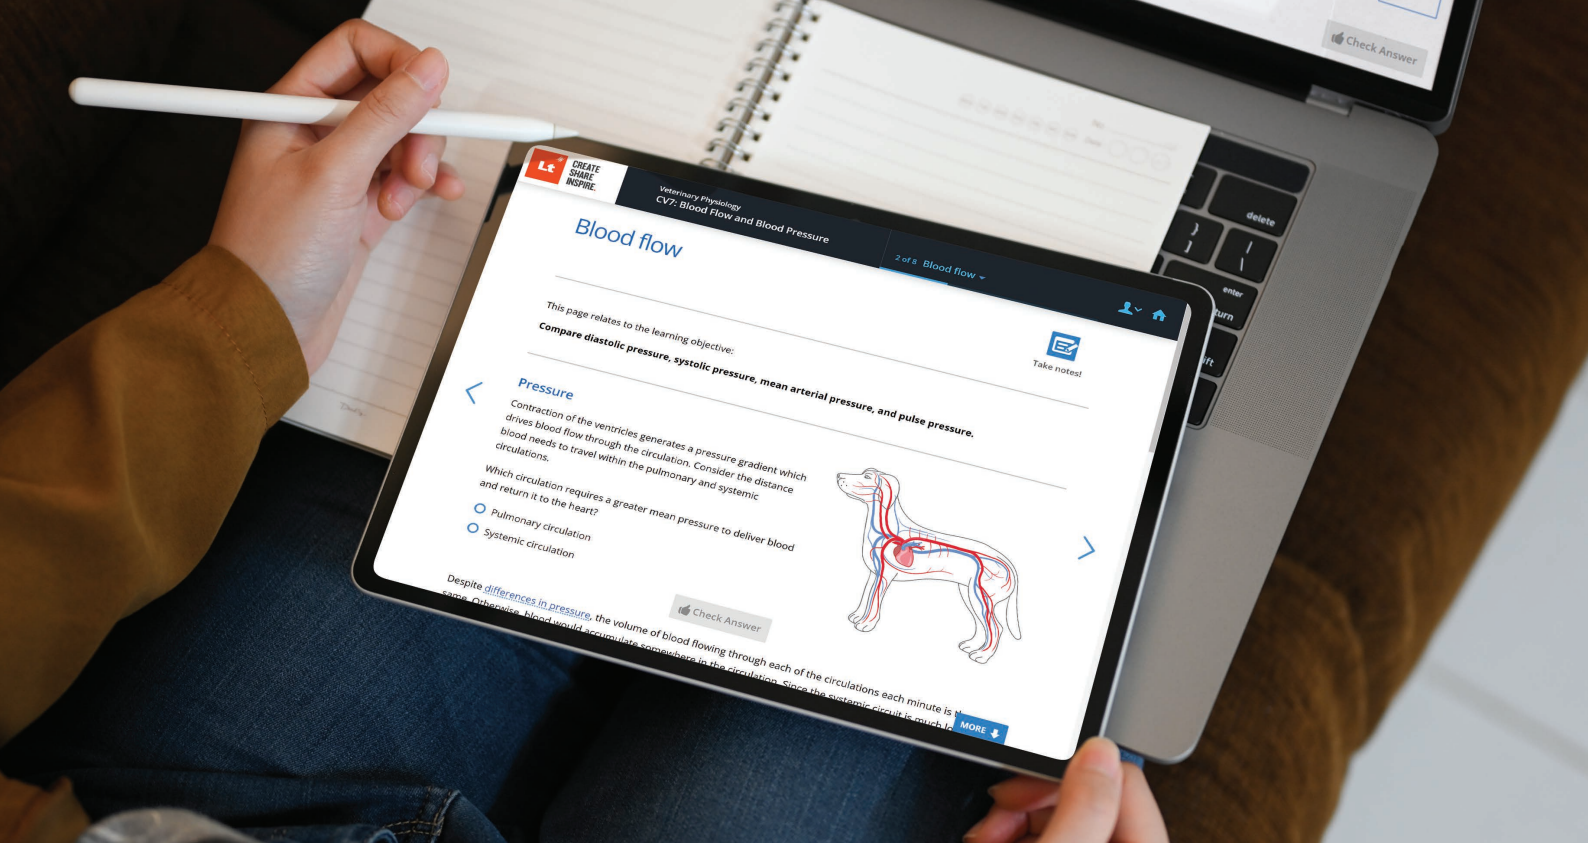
Check Answer

delete

enter

turn

ft

Lt CREATE SHARE INSPIRE.

Veterinary Physiology
CV7: Blood Flow and Blood Pressure

2 of 8 Blood flow

Blood flow

Take notes!

This page relates to the learning objective:
Compare diastolic pressure, systolic pressure, mean arterial pressure, and pulse pressure.

Pressure

Contraction of the ventricles generates a pressure gradient which drives blood flow through the circulation. Consider the distance blood needs to travel within the pulmonary and systemic circulations.

Which circulation requires a greater mean pressure to deliver blood and return it to the heart?

Pulmonary circulation

Systemic circulation

Check Answer

Despite differences in pressure, the volume of blood flowing through each of the circulations each minute is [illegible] same. Otherwise, blood would accumulate somewhere in the circulation. Since the systemic circuit is much l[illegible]

MORE